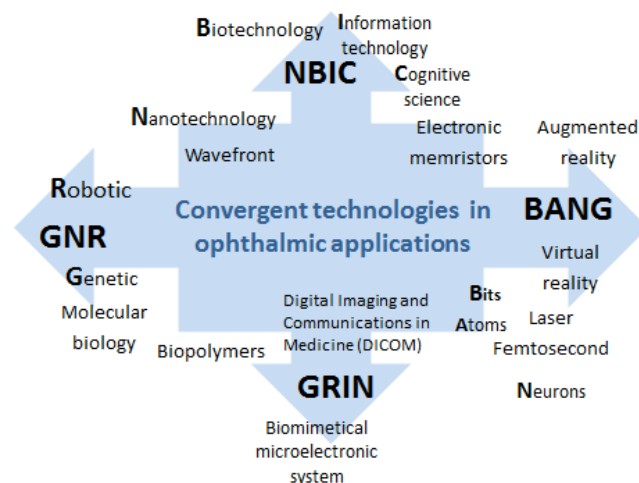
Biotechnology

Information technology

NBIC

Cognitive science

Nanotechnology

Wavefront

Electronic memristors

Augmented reality

Robotic

GNR

Genetic

Molecular biology

Convergent technologies in ophthalmic applications

BANG

Virtual reality

Bits

Atoms

Laser

Femtosecond

Neurons

Digital Imaging and Communications in Medicine (DICOM)

Biopolymers

GRIN

Biomimetical microelectronic system